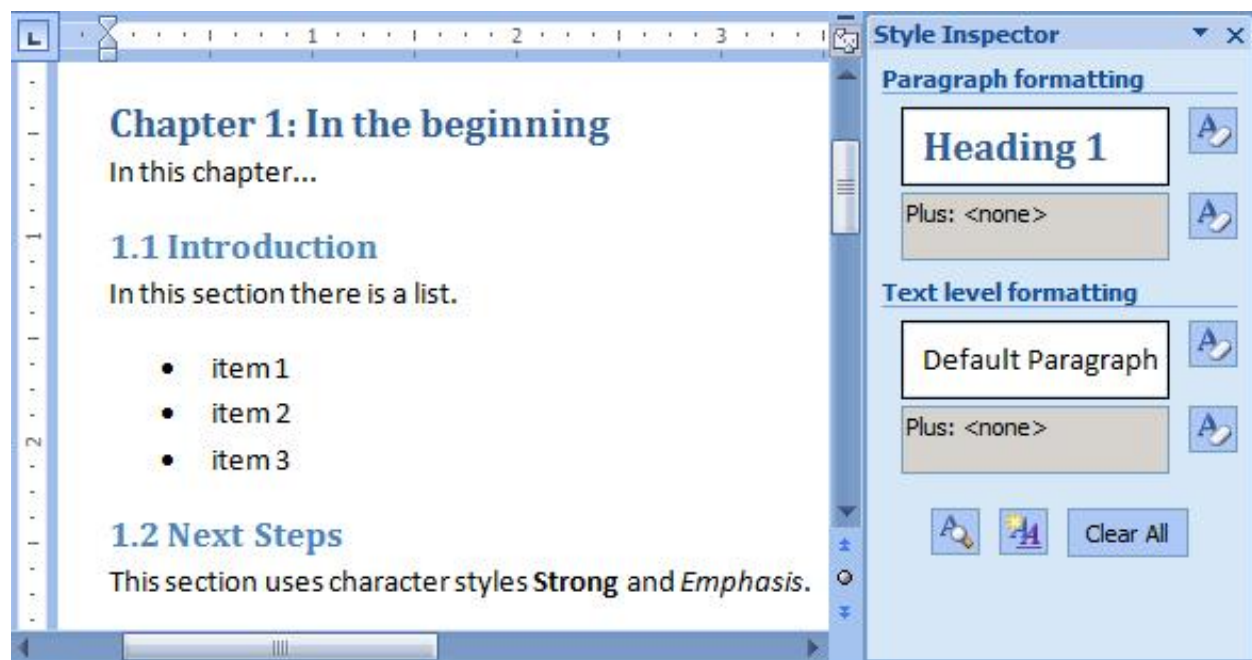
1 · · · 2 · · · 3

Chapter 1: In the beginning
In this chapter...

1.1 Introduction
In this section there is a list.

- item 1
- item 2
- item 3

1.2 Next Steps
This section uses character styles **Strong** and *Emphasis*.

Style Inspector
Paragraph formatting
Heading 1
Plus: <none>
Text level formatting
Default Paragraph
Plus: <none>
Clear All